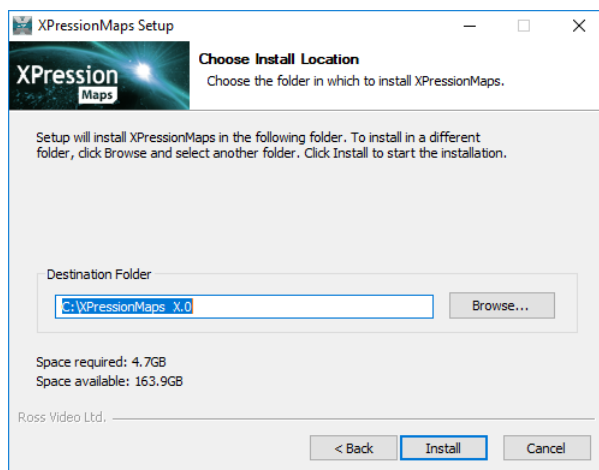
XPressionMaps Setup

XPression Maps

Choose Install Location

Choose the folder in which to install XPressionMaps.

Setup will install XPressionMaps in the following folder. To install in a different folder, click Browse and select another folder. Click Install to start the installation.

Destination Folder

C:\XPressionMaps_X.0

Browse...

Space required: 4.7GB
Space available: 163.9GB

Ross Video Ltd.

< Back

Install

Cancel